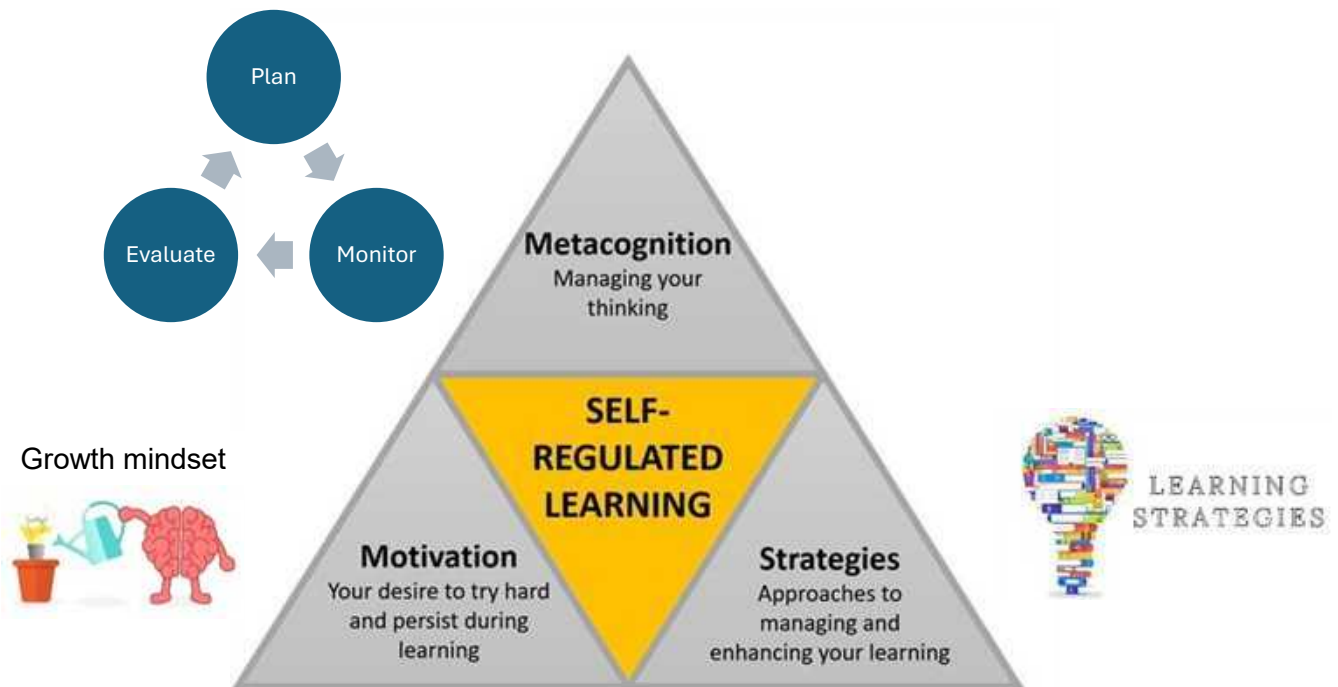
Plan

Monitor

Evaluate

Metacognition
Managing your thinking

SELF-REGULATED LEARNING

Growth mindset

Motivation
Your desire to try hard and persist during learning

Strategies
Approaches to managing and enhancing your learning

LEARNING STRATEGIES